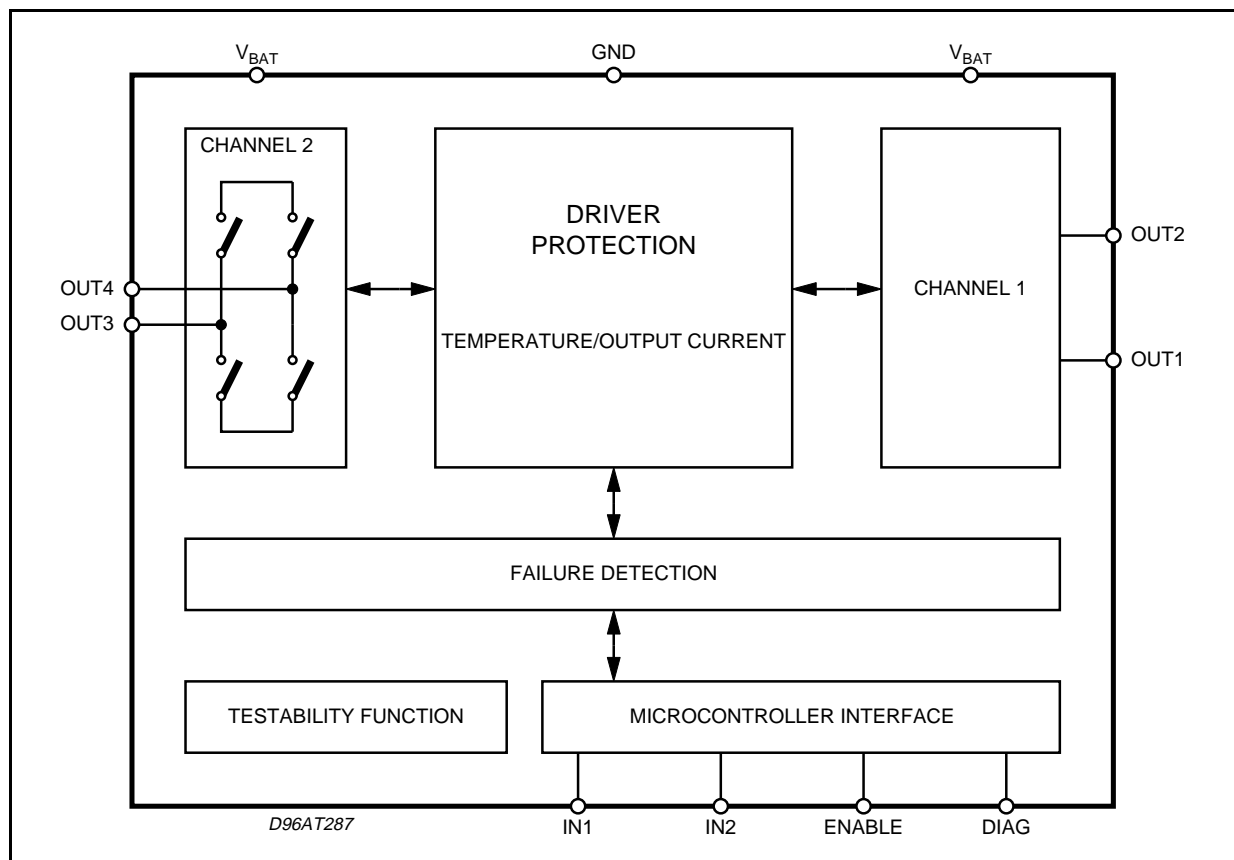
$V_{BAT}$ GND $V_{BAT}$

CHANNEL 2

DRIVER PROTECTION

TEMPERATURE/OUTPUT CURRENT

CHANNEL 1

OUT4

OUT3

OUT2

OUT1

FAILURE DETECTION

TESTABILITY FUNCTION

MICROCONTROLLER INTERFACE

D96AT287

IN1 IN2 ENABLE DIAG